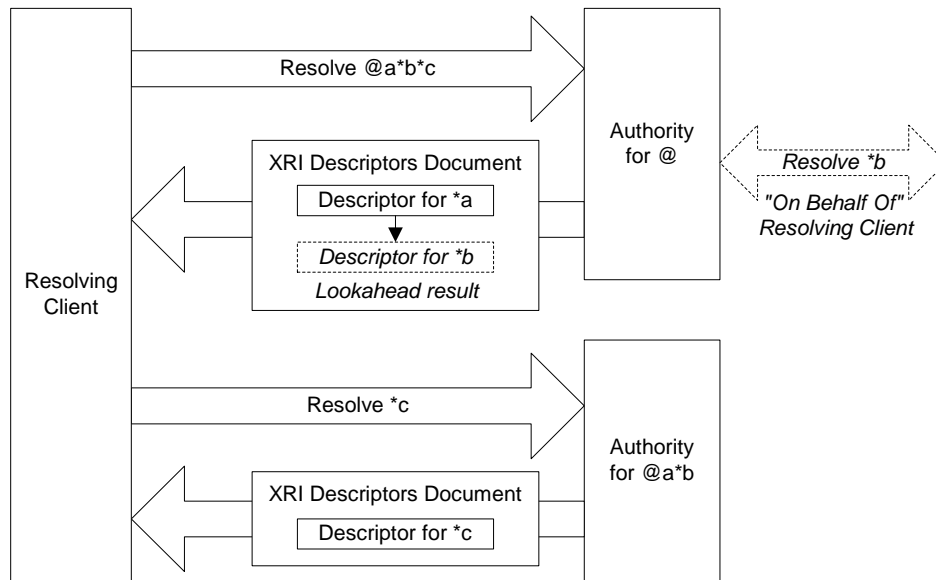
Resolve @a*b*c

Authority for @

Resolve *b

"On Behalf Of" Resolving Client

XRI Descriptors Document

Descriptor for *a

Descriptor for *b

Lookahead result

Resolving Client

Resolve *c

Authority for @a*b

XRI Descriptors Document

Descriptor for *c